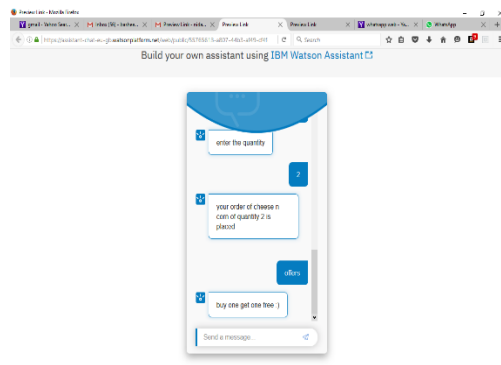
Preview Link - Mozilla Firefox

gmail - Yahoo Sear... | Inbox (58) - bachee... | Preview Link - vedu... | Preview Link | Preview Link | whatsapp web - Ya... | WhatsApp

https://assistant-chat-us-south.watsonplatform.net/web/public/5578... | Search

Build your own assistant using IBM Watson Assistant

enter the quantity

2

your order of cheese n corn of quantity 2 is placed

offers

buy one get one free :)

Send a message...